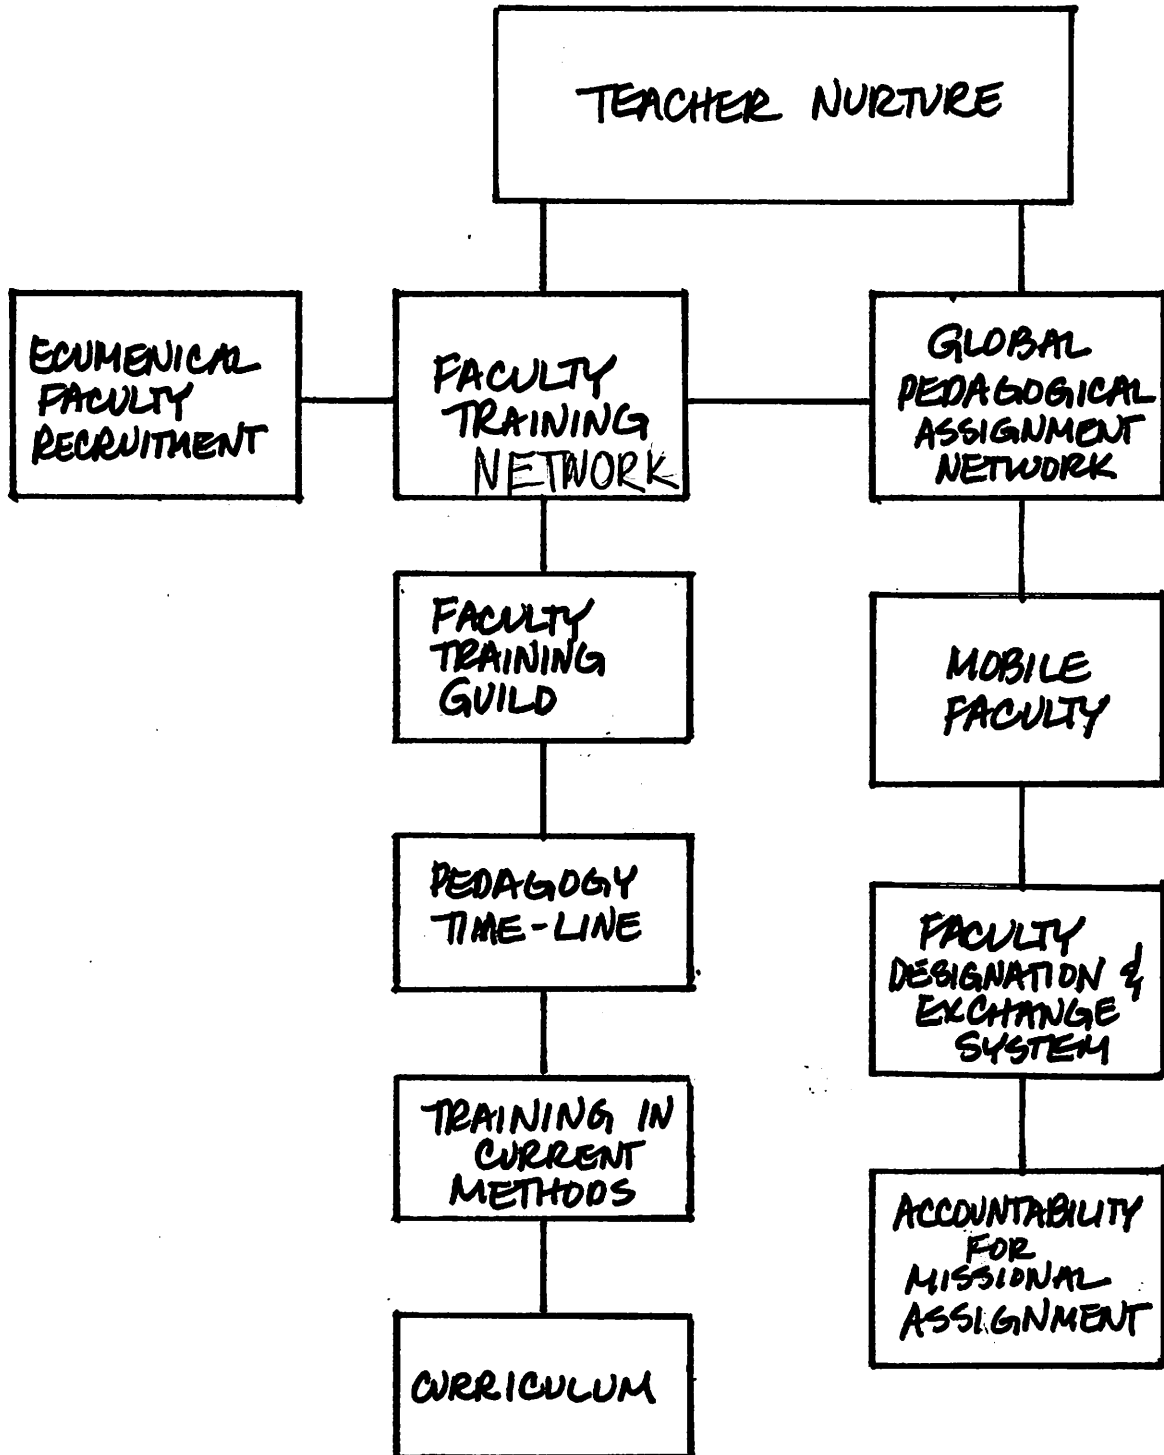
TEACHER NURTURE

ECUMENICAL FACULTY RECRUITMENT

FACULTY TRAINING NETWORK

GLOBAL PEDAGOGICAL ASSIGNMENT NETWORK

FACULTY TRAINING GUILD

MOBILE FACULTY

PEDAGOGY TIME-LINE

FACULTY DESIGNATION & EXCHANGE SYSTEM

TRAINING IN CURRENT METHODS

ACCOUNTABILITY FOR MISSIONAL ASSIGNMENT

CURRICULUM